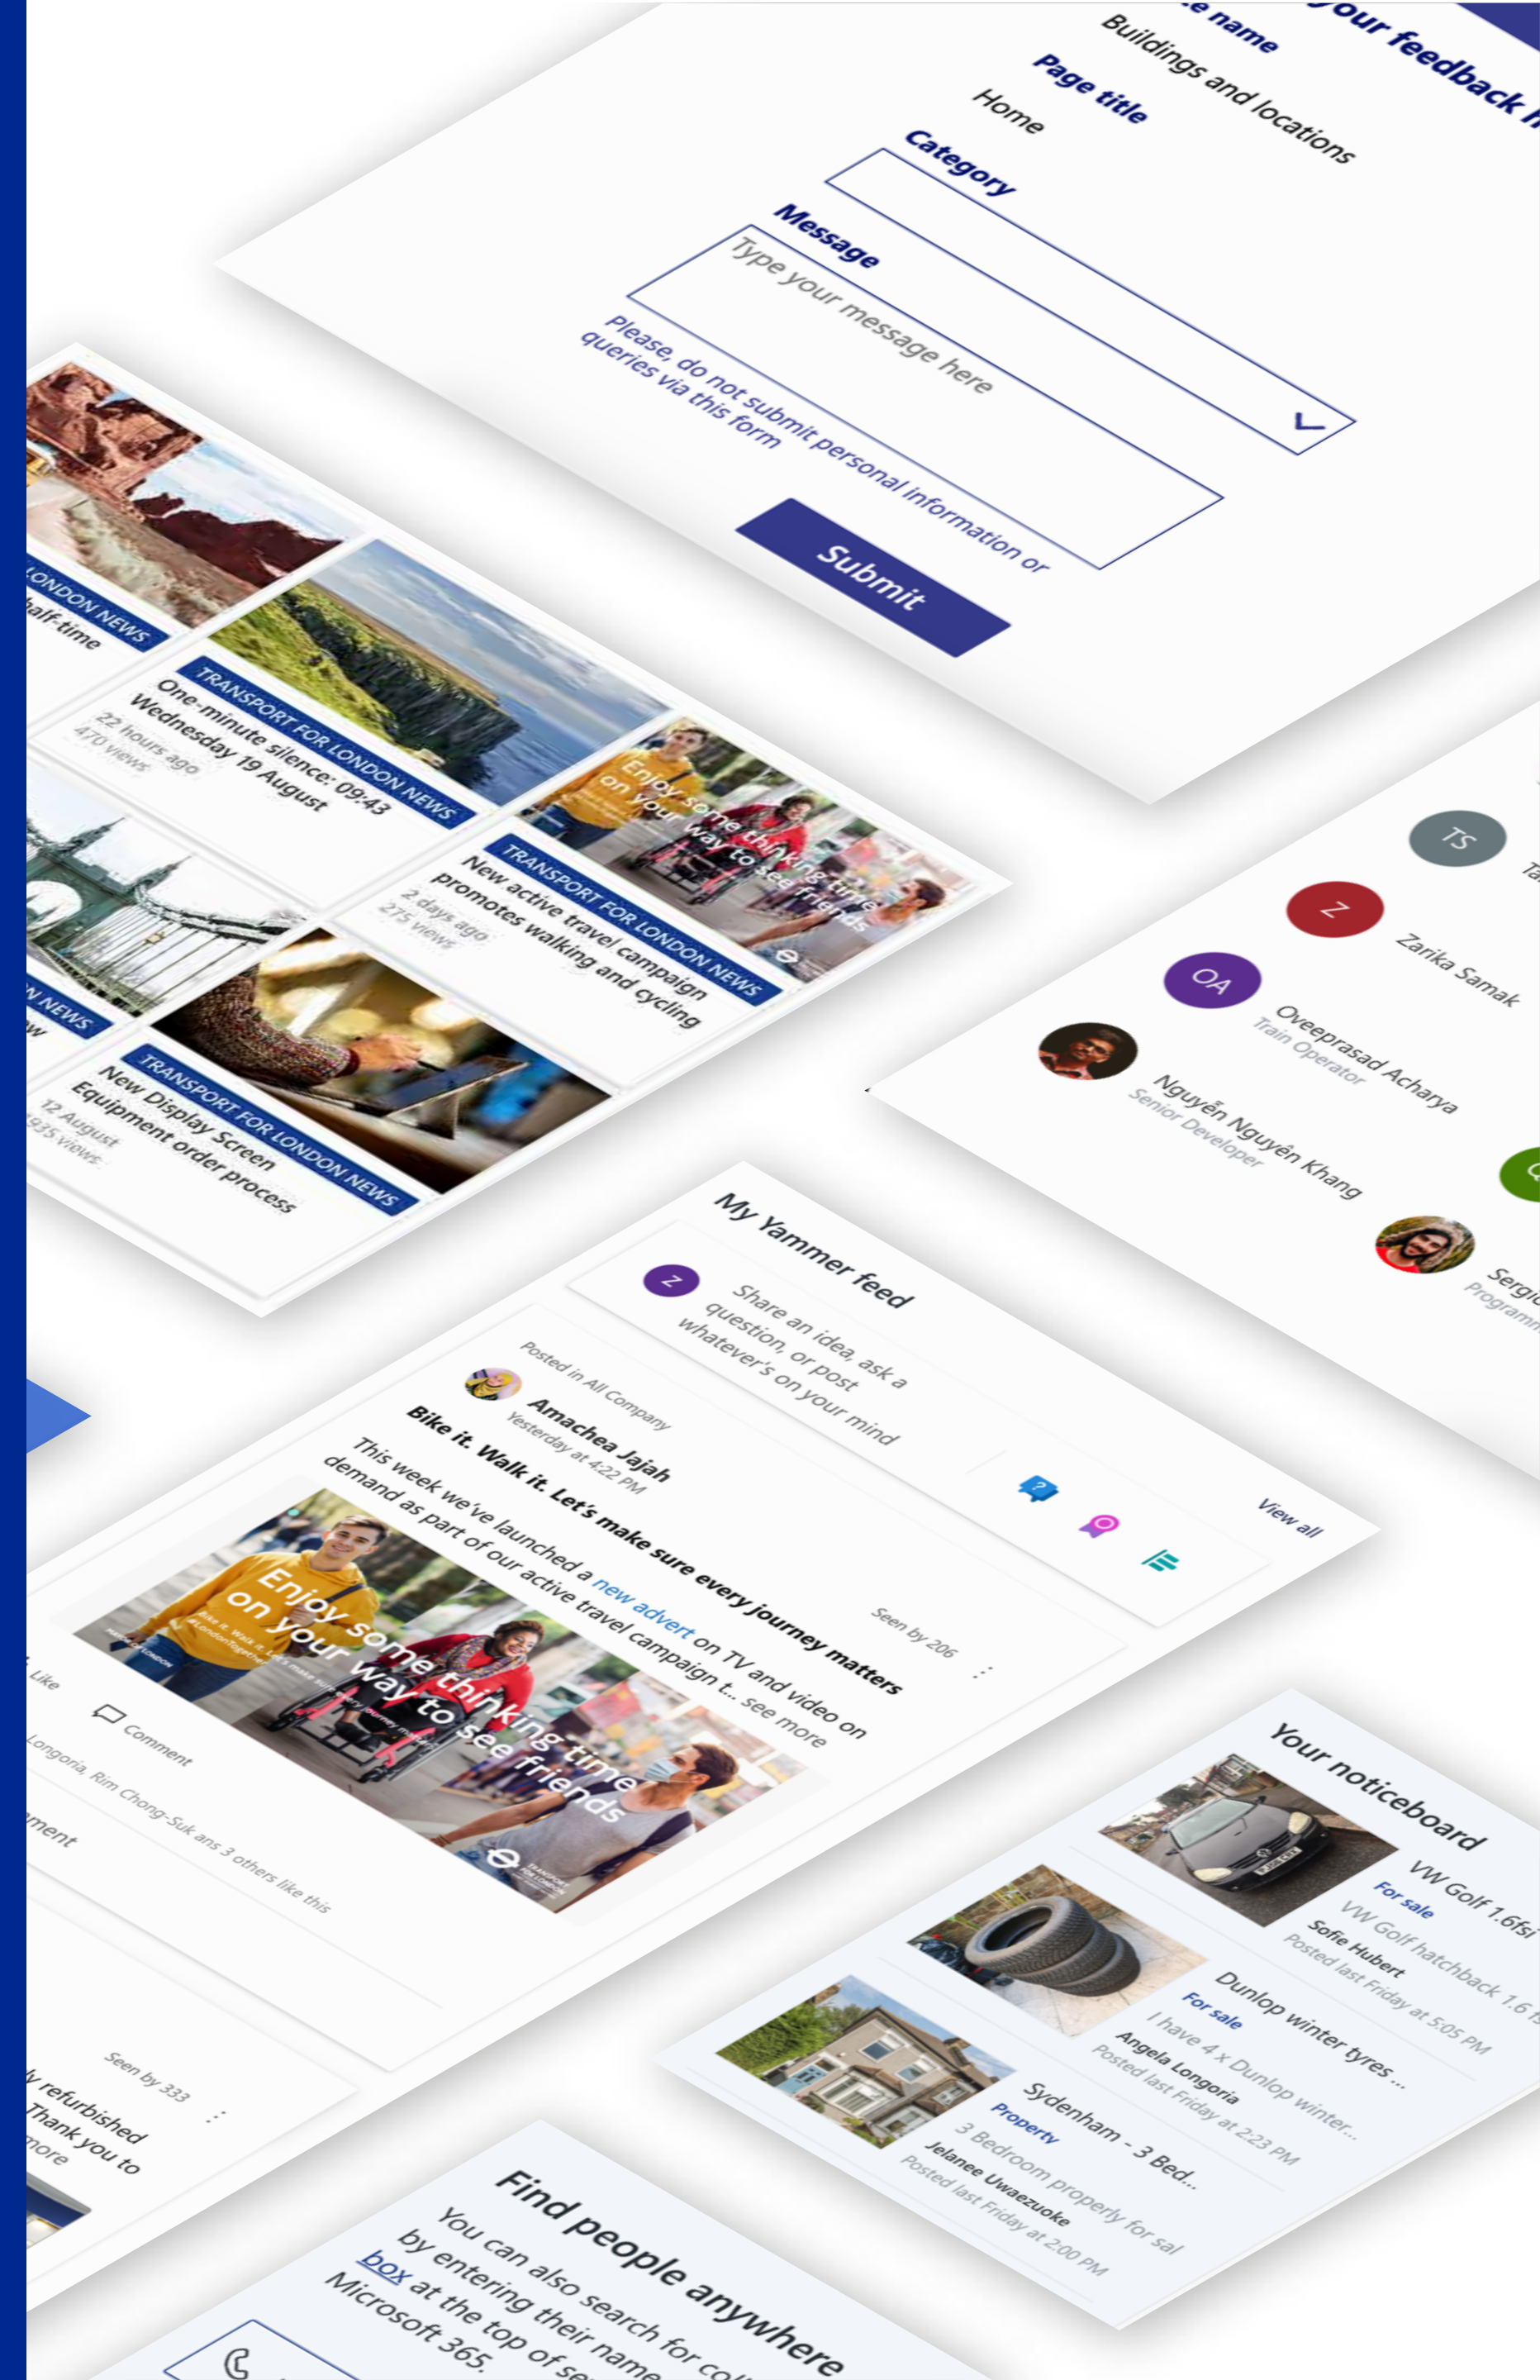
our feedback h

e name
Buildings and locations
Page title
Home
Category
Message
Type your message here
Please, do not submit personal information or queries via this form
Submit

LONDON NEWS
half-time

TRANSPORT FOR LONDON NEWS
One-minute silence: 09:43 Wednesday 19 August
22 hours ago
470 views

Enjoy some thinking time on your way to see friends

TRANSPORT FOR LONDON NEWS
New active travel campaign promotes walking and cycling
2 days ago
275 views

N NEWS

TRANSPORT FOR LONDON NEWS
New Display Screen Equipment order process
12 August
935 views

TS
Ta
Z
Zarika Samak
OA
Oveeprasad Acharya
Train Operator
Nguyễn Nguyên Khang
Senior Developer
Sergi
Programm

My Yammer feed
Z
Share an idea, ask a question, or post whatever's on your mind
View all

Posted in All Company
Amachea Jajah
Yesterday at 4:22 PM
Seen by 206
Bike it. Walk it. Let's make sure every journey matters
This week we've launched a new advert on TV and video on demand as part of our active travel campaign t... see more

Enjoy some thinking time on your way to see friends

Like
Comment
Longoria, Rim Chong-Suk ans 3 others like this
ment

Seen by 333
y refurbished
Thank you to
more

Your noticeboard
VW Golf 1.6tsi
For sale
VW Golf hatchback 1.6 t
Sofie Hubert
Posted last Friday at 5:05 PM
Dunlop winter tyres...
For sale
I have 4 x Dunlop winter...
Angela Longoria
Posted last Friday at 2:23 PM
Sydenham - 3 Bed...
Property
3 Bedroom property for sal
Jelanee Uwaezuoke
Posted last Friday at 2:00 PM

Find people anywhere
You can also search for co
by entering their name
box at the top of se
Microsoft 365.